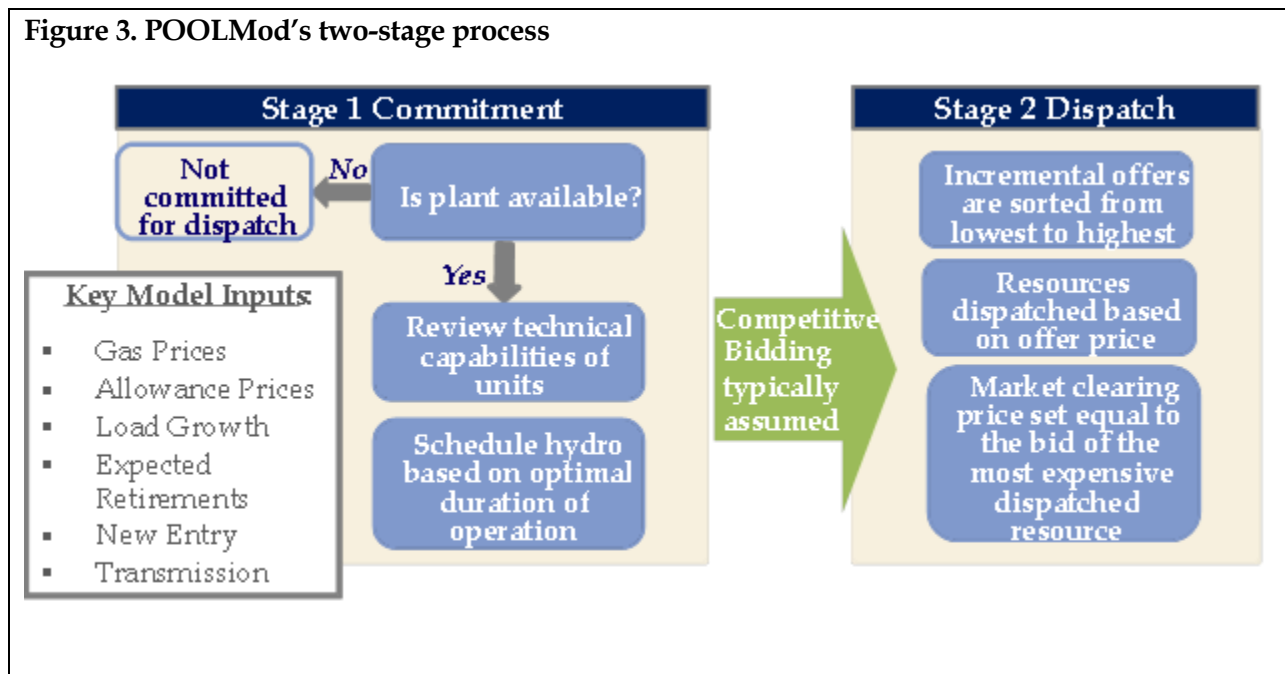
Figure 3. POOLMod's two-stage process

Stage 1 Commitment

Not committed for dispatch

No

Is plant available?

Yes

Review technical capabilities of units

Schedule hydro based on optimal duration of operation

Key Model Inputs:

- Gas Prices
- Allowance Prices
- Load Growth
- Expected Retirements
- New Entry
- Transmission

Competitive Bidding typically assumed

Stage 2 Dispatch

Incremental offers are sorted from lowest to highest

Resources dispatched based on offer price

Market clearing price set equal to the bid of the most expensive dispatched resource